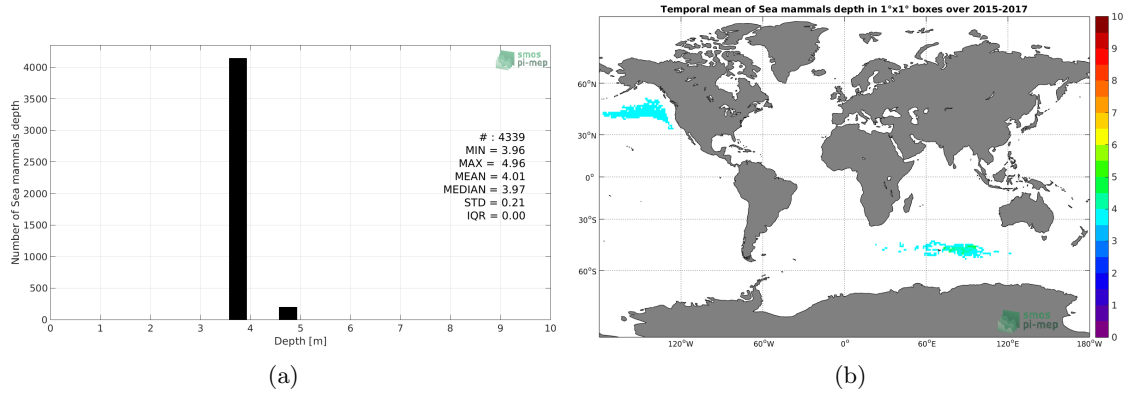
smos
pi-mep

Number of Sea mammals depth

4000
3500
3000
2500
2000
1500
1000
500
0

0 1 2 3 4 5 6 7 8 9 10

Depth [m]

# : 4339
MIN = 3.96
MAX = 4.96
MEAN = 4.01
MEDIAN = 3.97
STD = 0.21
IQR = 0.00

(a)

Temporal mean of Sea mammals depth in 1°x1° boxes over 2015-2017

60°N
30°N
0°
30°S
60°S

120°W 60°W 0° 60°E 120°E 180°W

10
9
8
7
6
5
4
3
2
1
0

smos
pi-mep

(b)